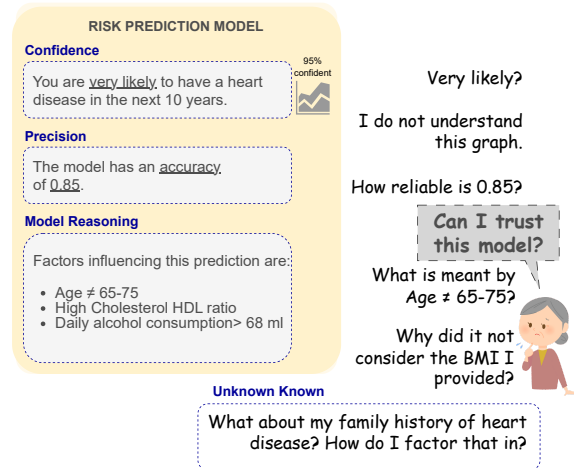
RISK PREDICTION MODEL

Confidence

You are very likely to have a heart disease in the next 10 years.

95% confident

Precision

The model has an accuracy of 0.85.

Model Reasoning

Factors influencing this prediction are:

- Age ≠ 65-75
- High Cholesterol HDL ratio
- Daily alcohol consumption> 68 ml

Very likely?

I do not understand this graph.

How reliable is 0.85?

Can I trust this model?

What is meant by Age ≠ 65-75?

Why did it not consider the BMI I provided?

Unknown Known

What about my family history of heart disease? How do I factor that in?